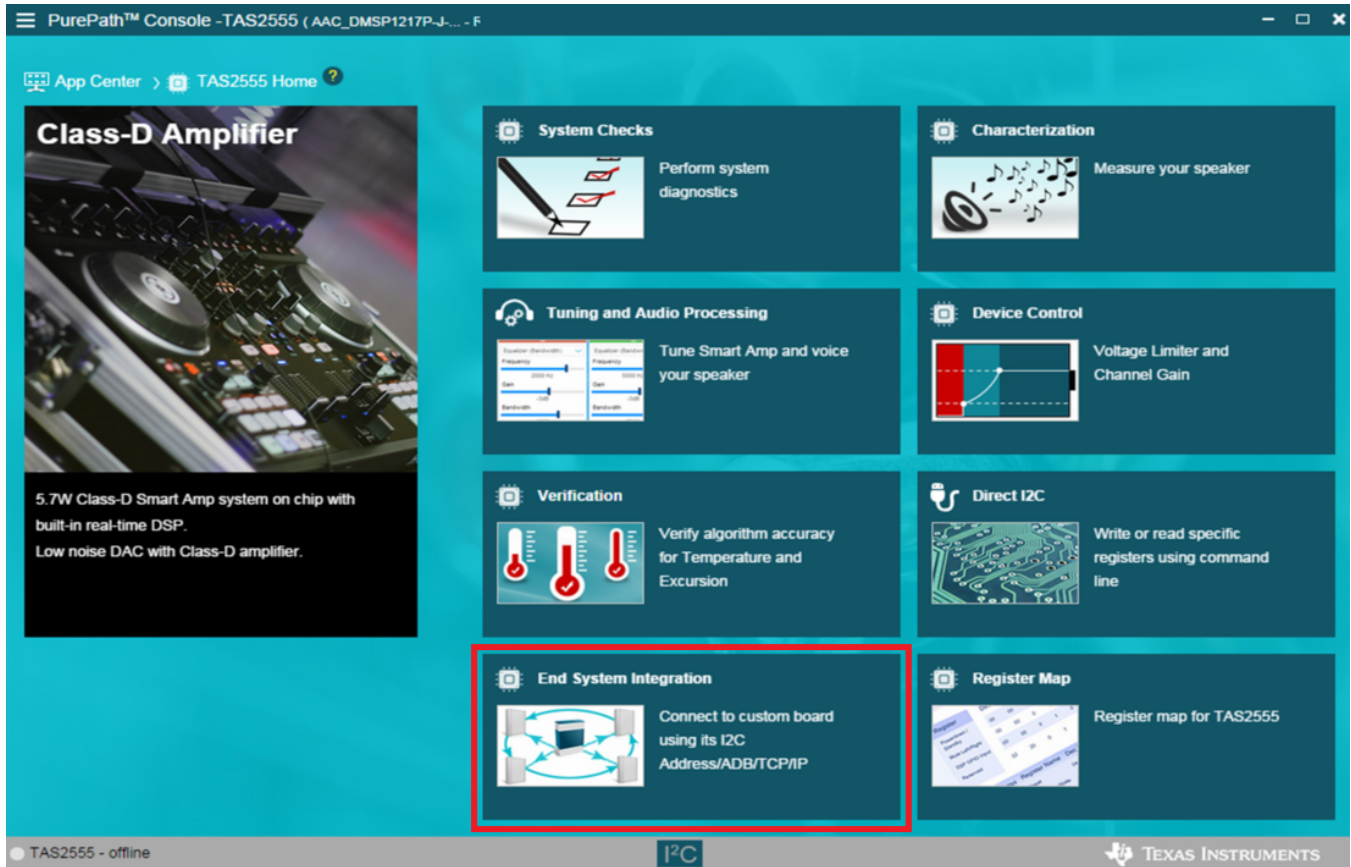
PurePath™ Console -TAS2555 ( AAC_DMSP1217P-J-... - F

App Center › TAS2555 Home ?

Class-D Amplifier

5.7W Class-D Smart Amp system on chip with built-in real-time DSP.
Low noise DAC with Class-D amplifier.

System Checks
Perform system diagnostics

Characterization
Measure your speaker

Tuning and Audio Processing
Tune Smart Amp and voice your speaker

Device Control
Voltage Limiter and Channel Gain

Verification
Verify algorithm accuracy for Temperature and Excursion

Direct I2C
Write or read specific registers using command line

End System Integration
Connect to custom board using its I2C Address/ADB/TCP/IP

Register Map
Register map for TAS2555

TAS2555 - offline

I$^2$C

TEXAS INSTRUMENTS